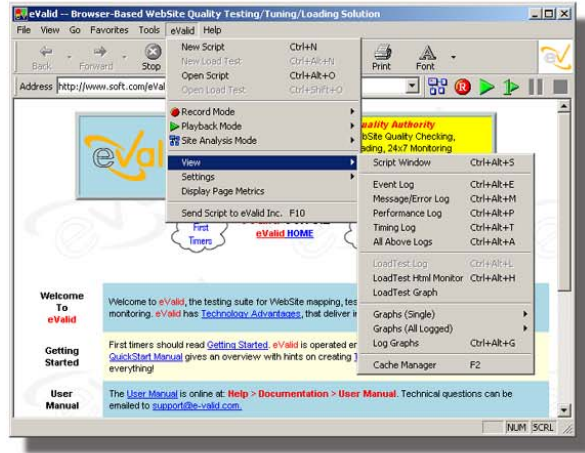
eValid -- Browser-Based WebSite Quality Testing/Tuning/Loading Solution

File View Go Favorites Tools eValid Help

Back Forward Stop Print Font

Address http://www.soft.com/eVal

New Script Ctrl+N
New Load Test Ctrl+Alt+N
Open Script Ctrl+Alt+O
Open Load Test Ctrl+Shift+O
Record Mode
Playback Mode
Site Analysis Mode
View
Settings
Display Page Metrics
Send Script to eValid Inc. F10

Script Window Ctrl+Alt+S
Event Log Ctrl+Alt+E
Message/Error Log Ctrl+Alt+M
Performance Log Ctrl+Alt+P
Timing Log Ctrl+Alt+T
All Above Logs Ctrl+Alt+A
LoadTest Log Ctrl+Alt+L
LoadTest Html Monitor Ctrl+Alt+H
LoadTest Graph
Graphs (Single)
Graphs (All Logged)
Log Graphs Ctrl+Alt+G
Cache Manager F2

Quality Authority
bSite Quality Checking,
ading, 24x7 Monitoring

First Timers

eValid HOME

Welcome To eValid

Welcome to eValid, the testing suite for WebSite mapping, tes monitoring. eValid has Technology Advantages, that deliver in

Getting Started

First timers should read Getting Started. eValid is operated er QuickStart Manual gives an overview with hints on creating T everything!

User Manual

The User Manual is online at: Help > Documentation > User Manual. Technical questions can be emailed to support@e-valid.com.

NUM SCRL